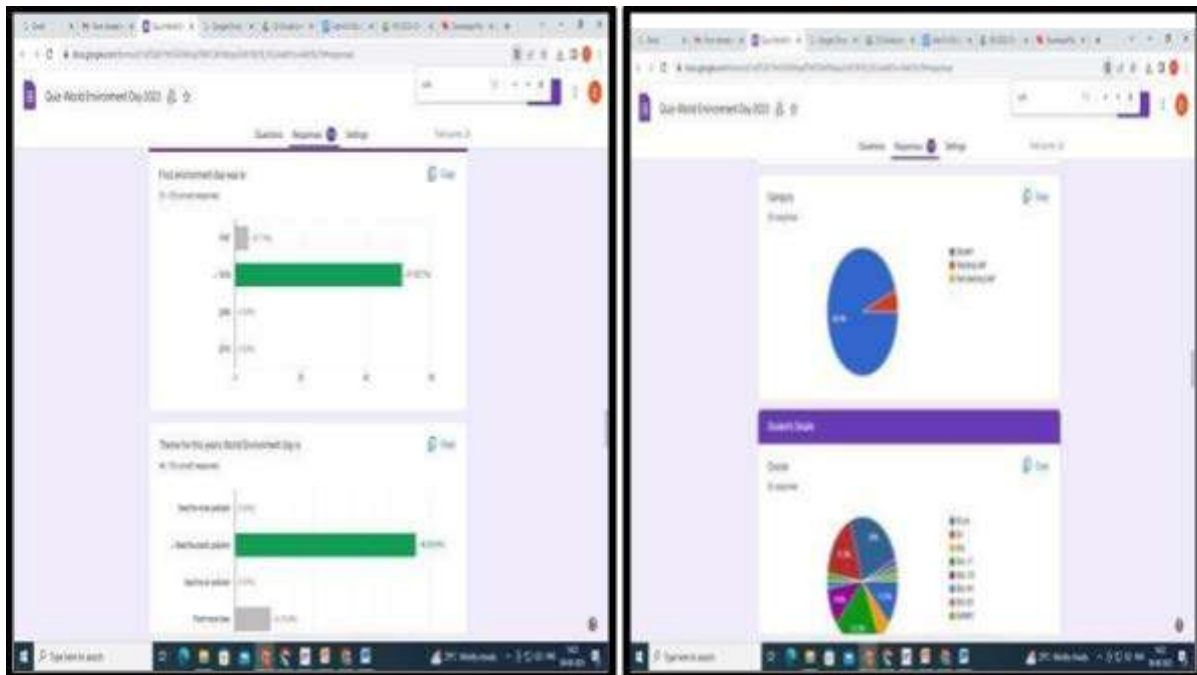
Quiz-World Environment Day 2023

Questions Responses Settings

First environment day was in

Copy

Theme for this year's World Environment Day is

Copy

Type here to search

Quiz-World Environment Day 2023

Questions Responses Settings

Category

Copy

Student's Details

Classes

Copy

Type here to search